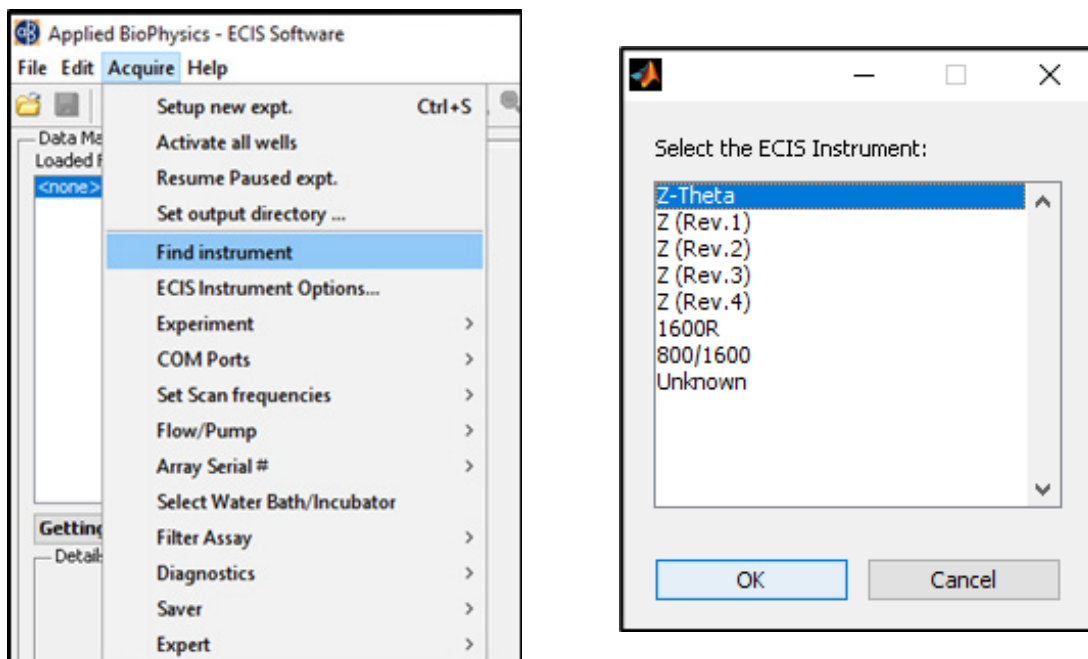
Applied BioPhysics - ECIS Software
File Edit Acquire Help
Data Ma
Loaded F
<none>
Getting
Detail
Setup new expt. Ctrl+S
Activate all wells
Resume Paused expt.
Set output directory ...
Find instrument
ECIS Instrument Options...
Experiment
COM Ports
Set Scan frequencies
Flow/Pump
Array Serial #
Select Water Bath/Incubator
Filter Assay
Diagnostics
Saver
Expert

Select the ECIS Instrument:
Z-Theta
Z (Rev.1)
Z (Rev.2)
Z (Rev.3)
Z (Rev.4)
1600R
800/1600
Unknown
OK
Cancel